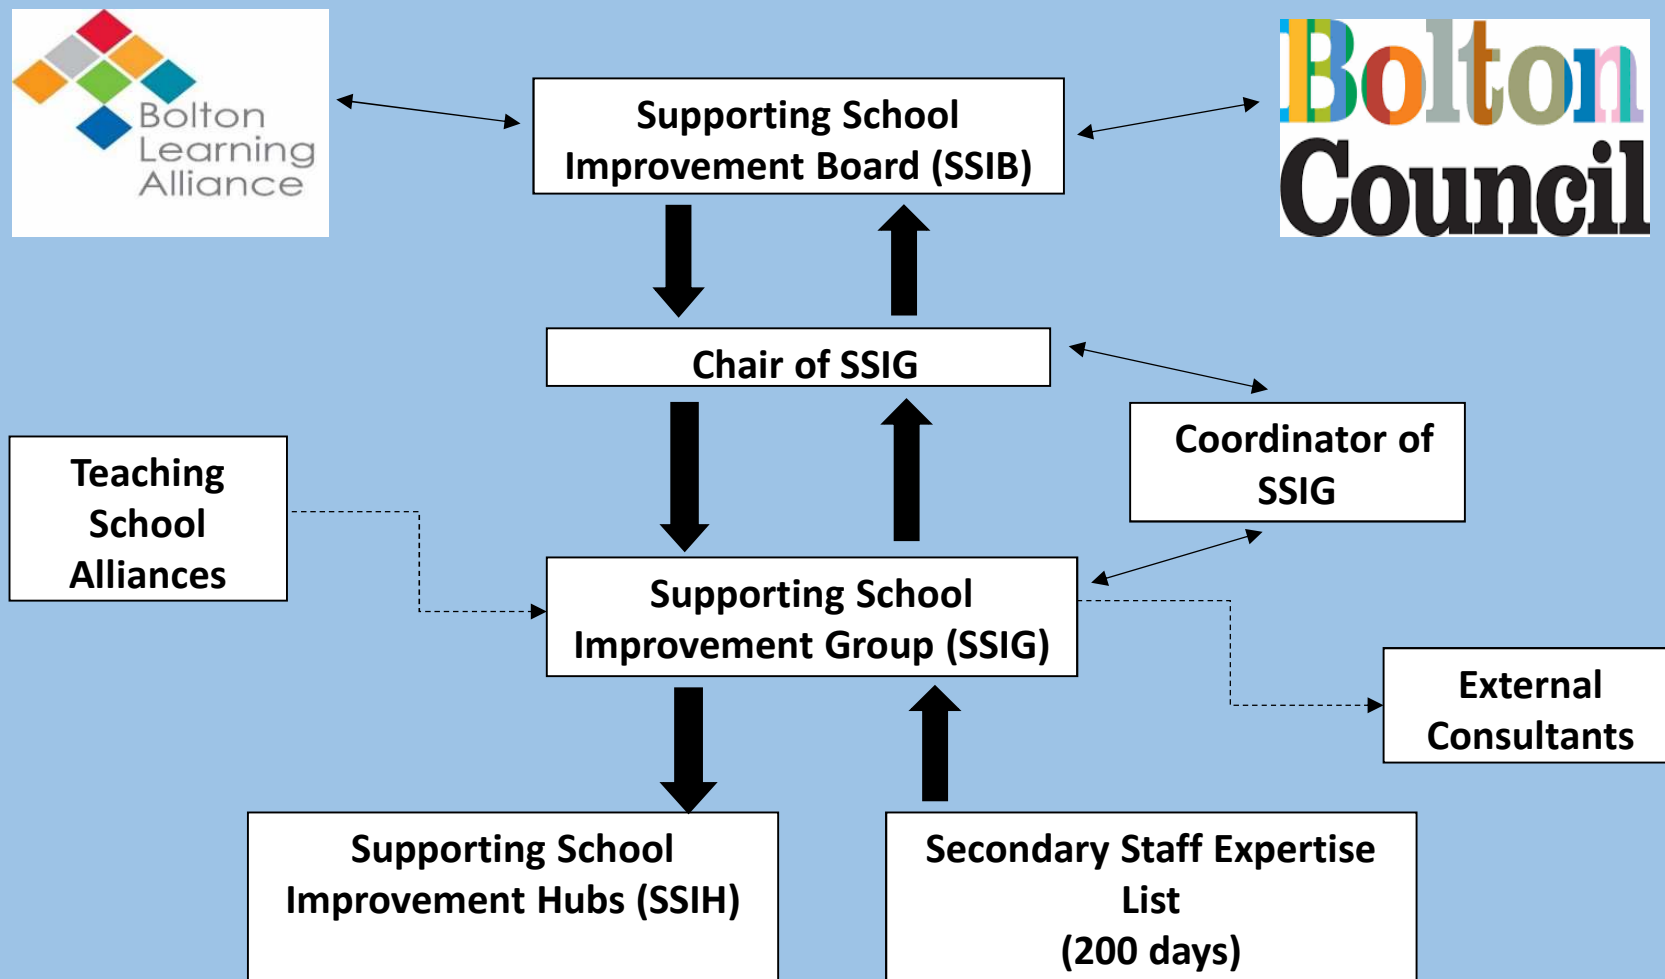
Bolton Learning Alliance

Supporting School Improvement Board (SSIB)

Bolton Council

Chair of SSIG

Coordinator of SSIG

Teaching School Alliances

Supporting School Improvement Group (SSIG)

External Consultants

Supporting School Improvement Hubs (SSIH)

Secondary Staff Expertise List (200 days)